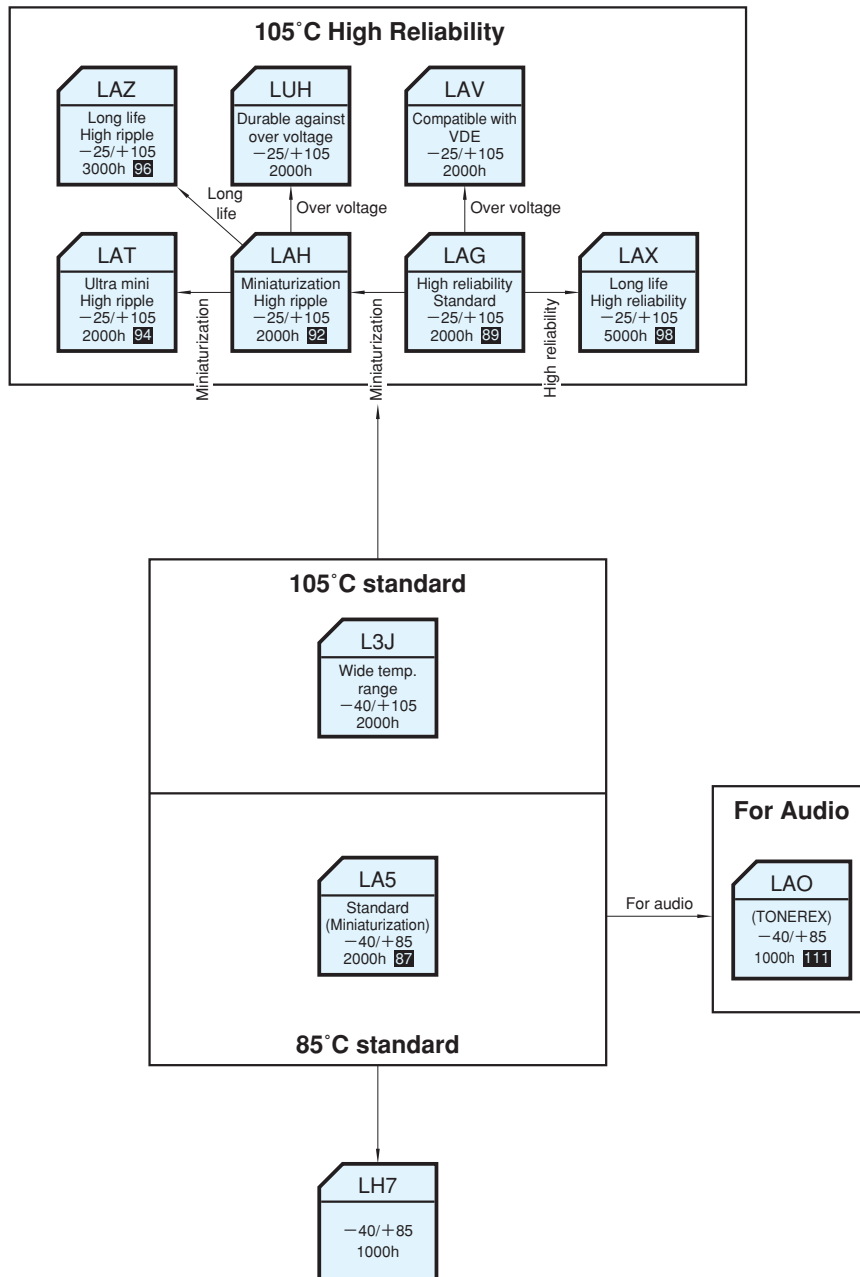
105˚C High Reliability

LAZ
Long life
High ripple
−25/+105
3000h 96

LUH
Durable against over voltage
−25/+105
2000h

LAV
Compatible with VDE
−25/+105
2000h

Long life

Over voltage

Over voltage

LAT
Ultra mini
High ripple
−25/+105
2000h 94

LAH
Miniaturization
High ripple
−25/+105
2000h 92

LAG
High reliability
Standard
−25/+105
2000h 89

LAX
Long life
High reliability
−25/+105
5000h 98

Miniaturization

Miniaturization

High reliability

105˚C standard

L3J
Wide temp. range
−40/+105
2000h

LA5
Standard
(Miniaturization)
−40/+85
2000h 87

85˚C standard

For audio

For Audio

LAO
(TONEREX)
−40/+85
1000h 111

LH7
−40/+85
1000h